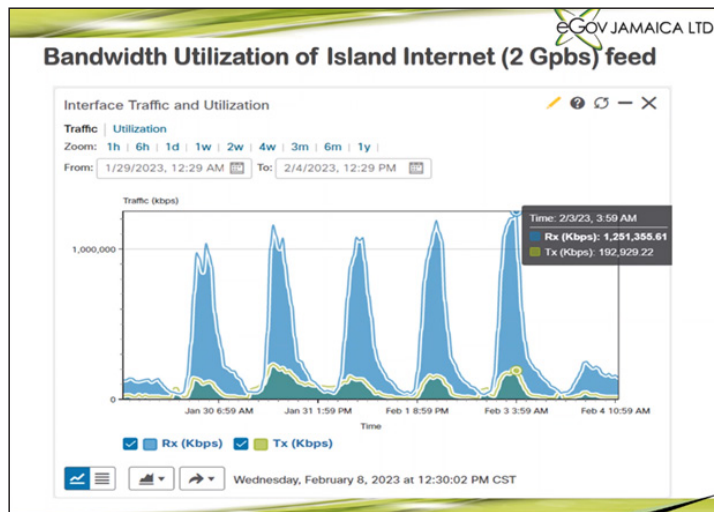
eGOV JAMAICA LTD

Bandwidth Utilization of Island Internet (2 Gpbs) feed

Interface Traffic and Utilization

Traffic | Utilization

Zoom: 1h | 6h | 1d | 1w | 2w | 4w | 3m | 6m | 1y

From: 1/29/2023, 12:29 AM To: 2/4/2023, 12:29 PM

Traffic (kbps)

1,000,000

0

Time: 2/3/23, 3:59 AM

Rx (Kbps): 1,251,355.61

Tx (Kbps): 192,929.22

Jan 30 6:59 AM | Jan 31 1:59 PM | Feb 1 8:59 PM | Feb 3 3:59 AM | Feb 4 10:59 AM

Time

Rx (Kbps) Tx (Kbps)

Wednesday, February 8, 2023 at 12:30:02 PM CST